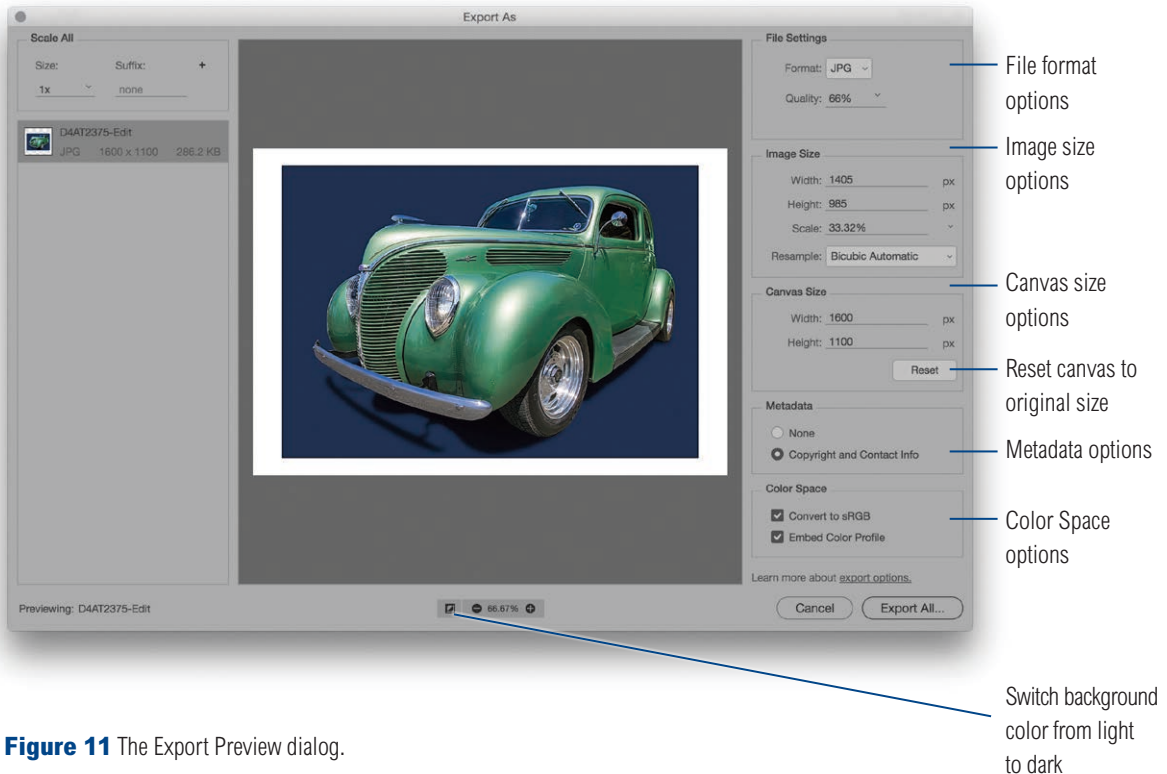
Export As

Scale All

Size: Suffix: +

1x none

D4AT2375-Edit

JPG 1600 x 1100 286.2 KB

File Settings

Format: JPG

Quality: 66%

Image Size

Width: 1405 px

Height: 985 px

Scale: 33.32%

Resample: Bicubic Automatic

Canvas Size

Width: 1600 px

Height: 1100 px

Reset

Metadata

None

Copyright and Contact Info

Color Space

Convert to sRGB

Embed Color Profile

Learn more about export options.

Previewing: D4AT2375-Edit

66.67%

Cancel

Export All...

File format options

Image size options

Canvas size options

Reset canvas to original size

Metadata options

Color Space options

Switch background color from light to dark

Figure 11 The Export Preview dialog.